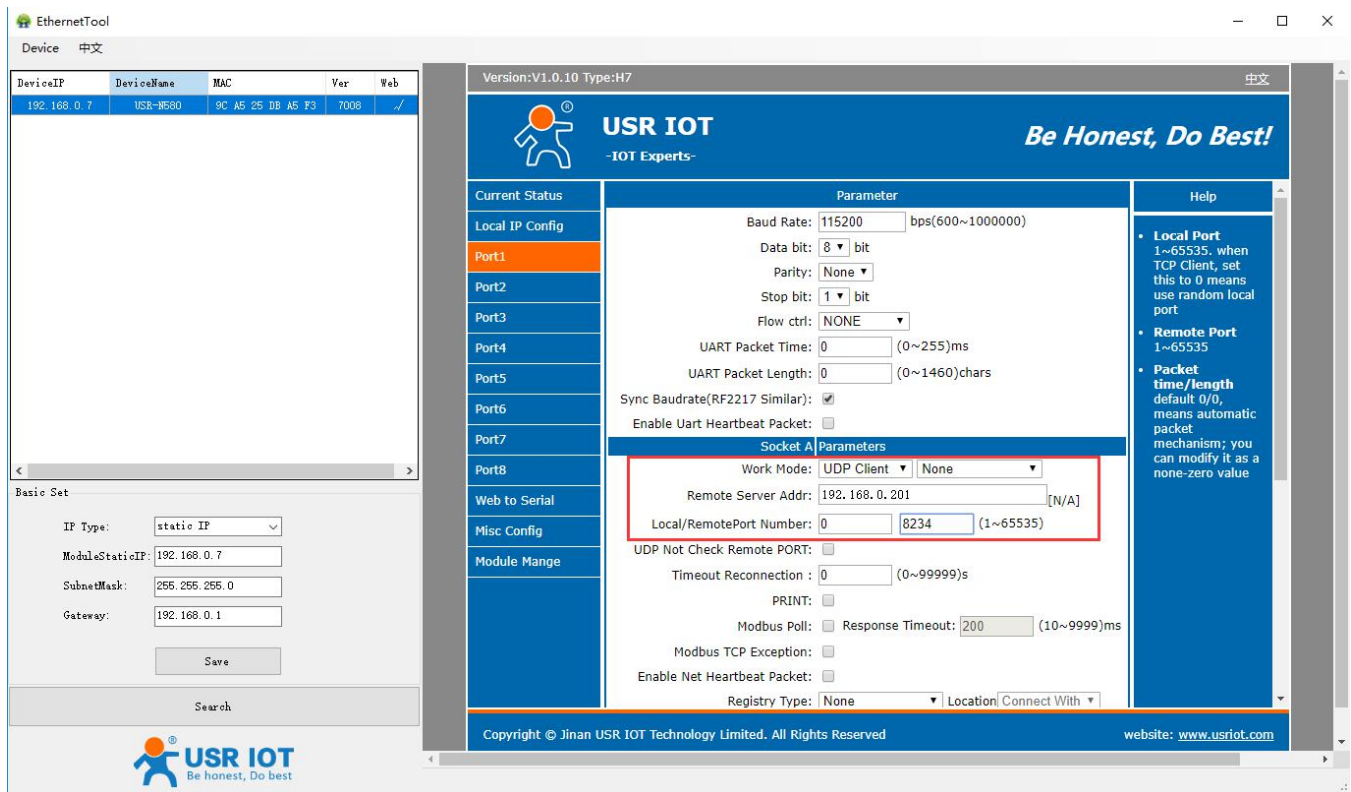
EthernetTool

Device 中文

| DeviceIP | DeviceName | MAC | Ver | Web |
|---|---|---|---|---|
| 192.168.0.7 | USR-N580 | 9C A5 25 DB A5 F3 | 7008 | √ |

Basic Set

IP Type: static IP

ModuleStaticIP: 192.168.0.7

SubnetMask: 255.255.255.0

Gateway: 192.168.0.1

Save

Search

USR IOT
Be honest, Do best

Version:V1.0.10 Type:H7 中文

USR IOT
-IOT Experts-

Be Honest, Do Best!

Current Status
Local IP Config
Port1
Port2
Port3
Port4
Port5
Port6
Port7
Port8
Web to Serial
Misc Config
Module Mange

Parameter

Baud Rate: 115200 bps(600~1000000)
Data bit: 8 bit
Parity: None
Stop bit: 1 bit
Flow ctrl: NONE
UART Packet Time: 0 (0~255)ms
UART Packet Length: 0 (0~1460)chars
Sync Baudrate(RF2217 Similar):
Enable Uart Heartbeat Packet:

Socket A Parameters

Work Mode: UDP Client None
Remote Server Addr: 192.168.0.201 [N/A]
Local/RemotePort Number: 0 8234 (1~65535)
UDP Not Check Remote PORT:
Timeout Reconnection : 0 (0~99999)s
PRINT:
Modbus Poll: Response Timeout: 200 (10~9999)ms
Modbus TCP Exception:
Enable Net Heartbeat Packet:
Registry Type: None Location Connect With

Help

• Local Port 1~65535. when TCP Client, set this to 0 means use random local port
• Remote Port 1~65535
• Packet time/length default 0/0, means automatic packet mechanism; you can modify it as a none-zero value

Copyright © Jinan USR IOT Technology Limited. All Rights Reserved

website: www.usriot.com